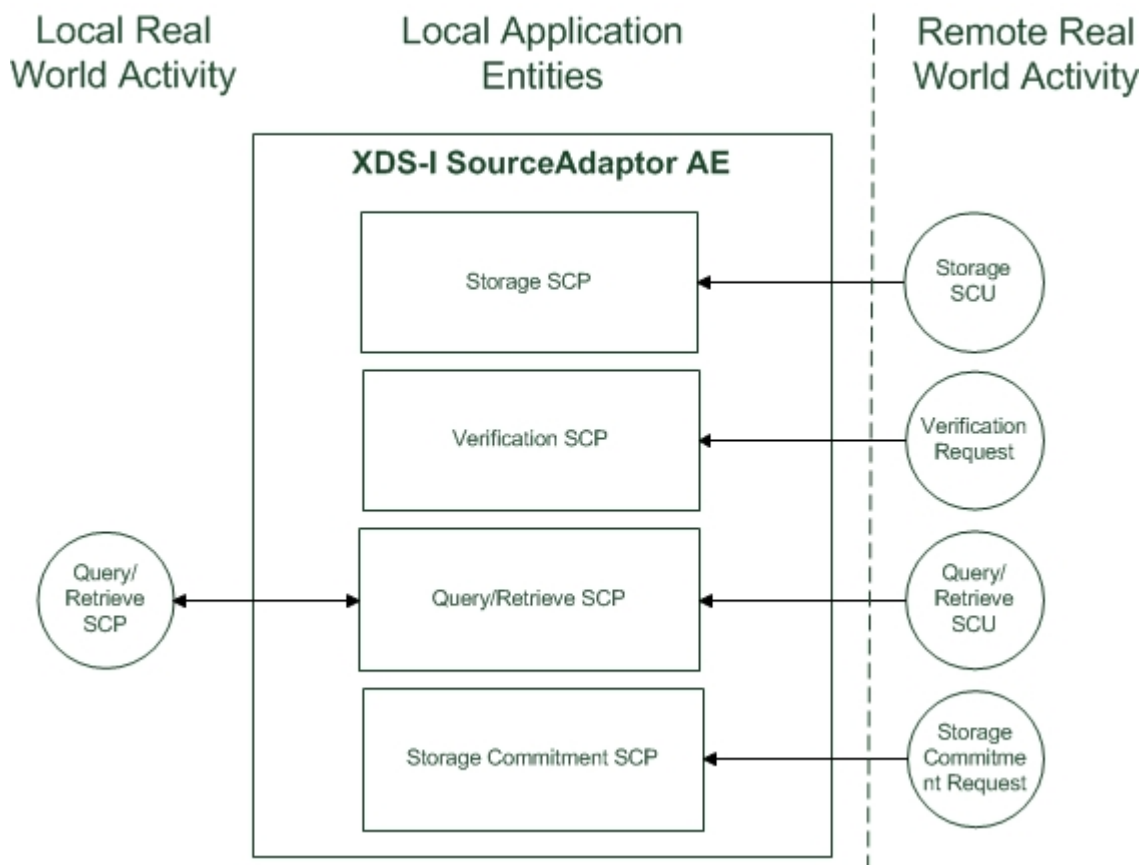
Local Real World Activity

Local Application Entities

Remote Real World Activity

XDS-I SourceAdaptor AE

Storage SCP

Storage SCU

Verification SCP

Verification Request

Query/ Retrieve SCP

Query/Retrieve SCP

Query/ Retrieve SCU

Storage Commitment SCP

Storage Commitme nt Request